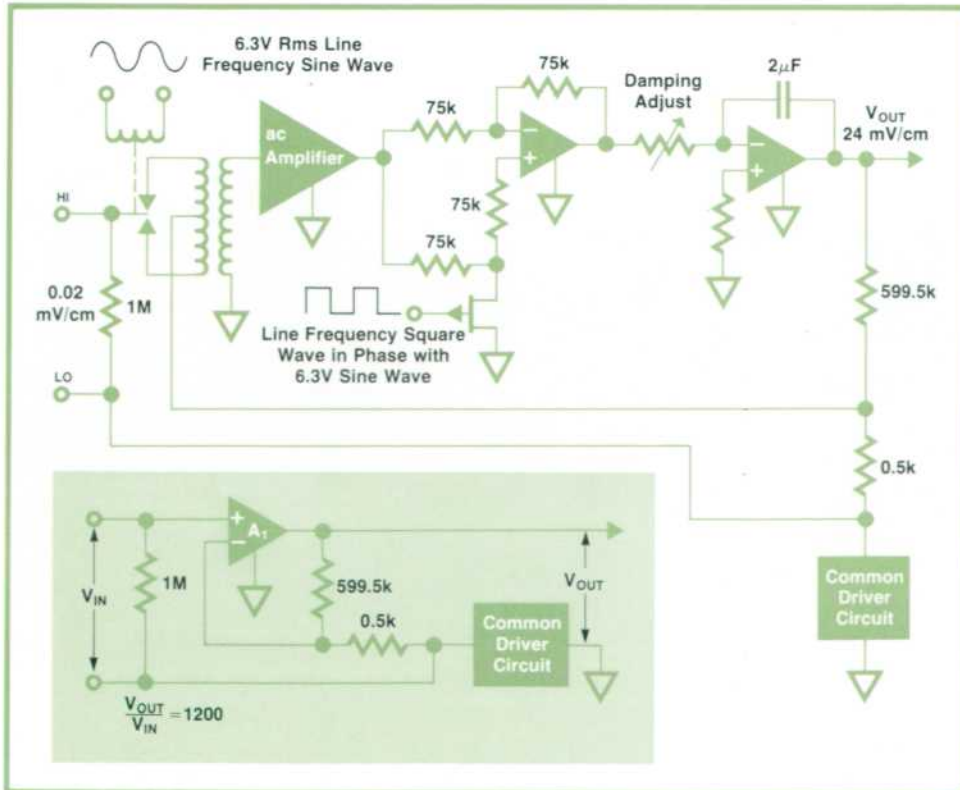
6.3V Rms Line Frequency Sine Wave

ac Amplifier

75k

75k

Damping Adjust

$2\mu F$

$V_{OUT}$ 24 mV/cm

HI

75k

75k

0.02 mV/cm

1M

Line Frequency Square Wave in Phase with 6.3V Sine Wave

599.5k

LO

0.5k

$A_1$

1M

$V_{IN}$

599.5k

$V_{OUT}$

0.5k

Common Driver Circuit

Common Driver Circuit

$\frac{V_{OUT}}{V_{IN}} = 1200$